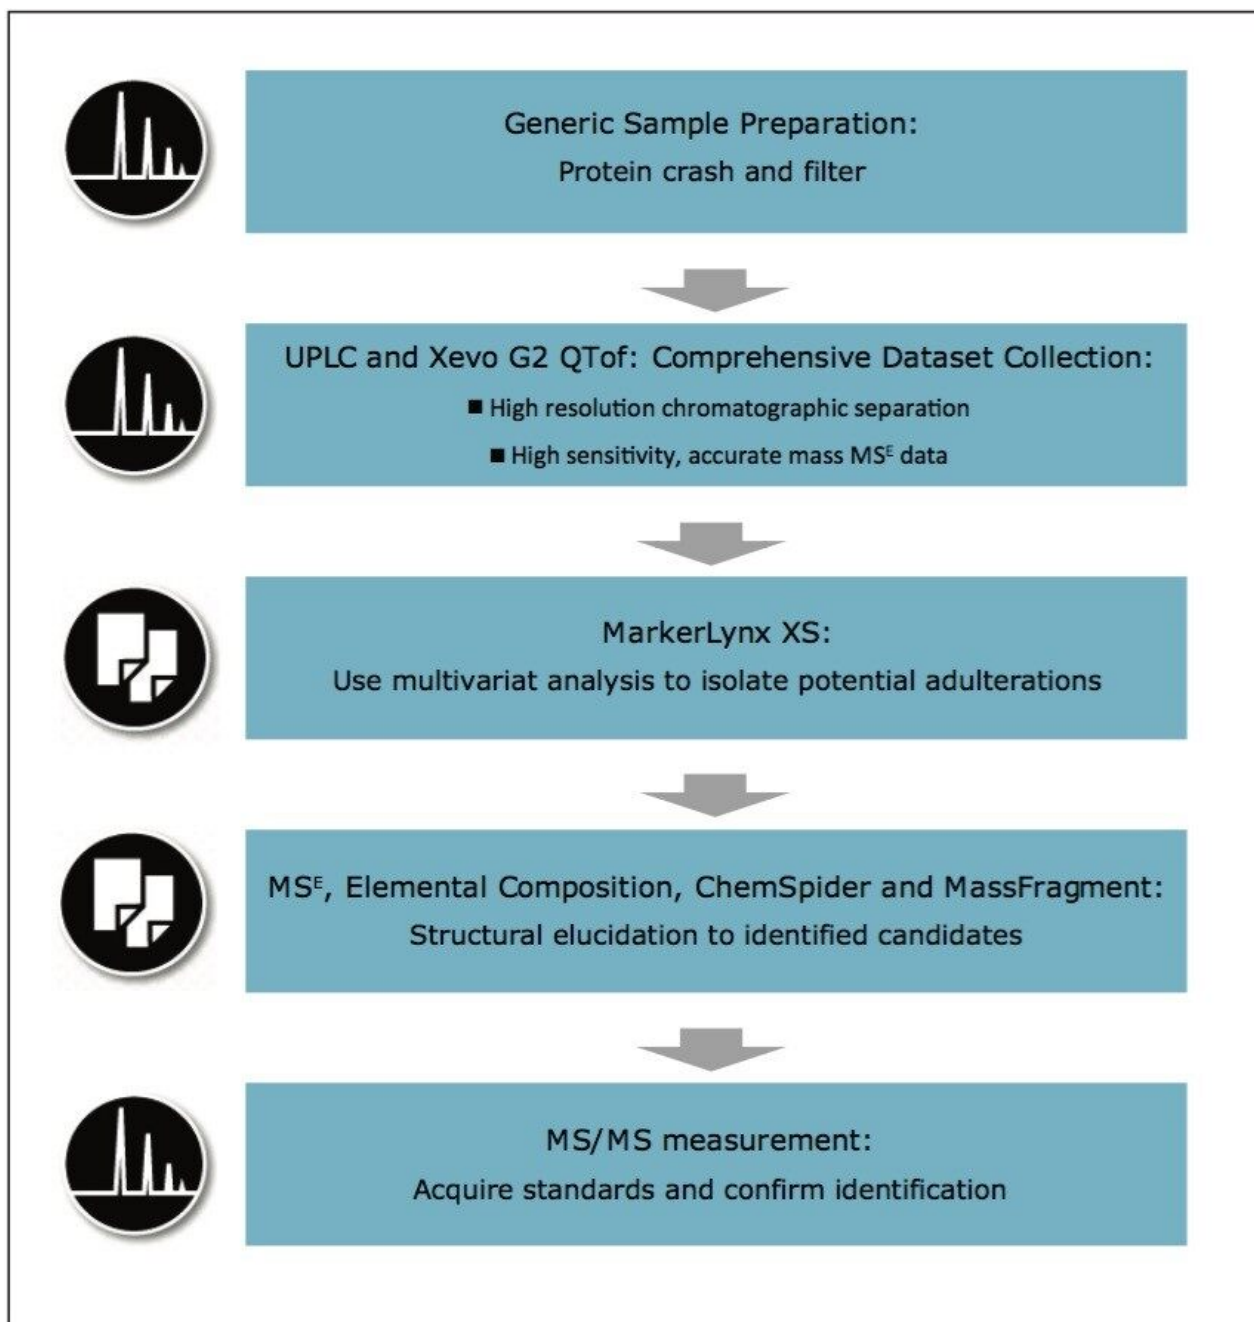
Generic Sample Preparation:
Protein crash and filter

UPLC and Xevo G2 QTof: Comprehensive Dataset Collection:
■ High resolution chromatographic separation
■ High sensitivity, accurate mass MS$^E$ data

MarkerLynx XS:
Use multivariat analysis to isolate potential adulterations

MS$^E$, Elemental Composition, ChemSpider and MassFragment:
Structural elucidation to identified candidates

MS/MS measurement:
Acquire standards and confirm identification